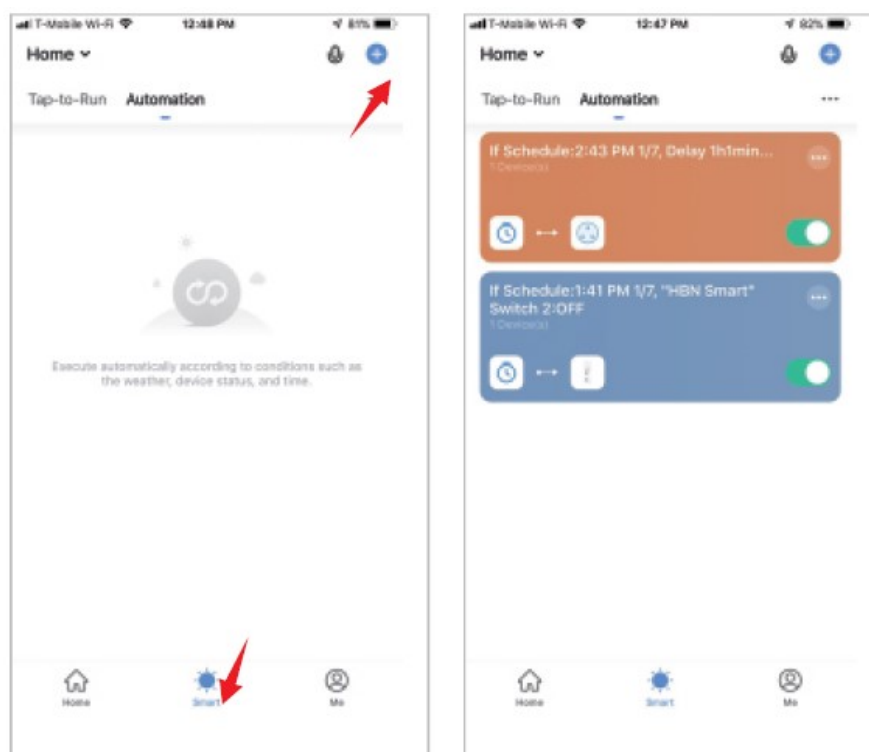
T-Mobile Wi-Fi 12:48 PM 81%

Home

Tap-to-Run Automation

Execute automatically according to conditions such as the weather, device status, and time.

Home Smart Me

T-Mobile Wi-Fi 12:47 PM 82%

Home

Tap-to-Run Automation ···

If Schedule:2:43 PM 1/7, Delay 1h1min...
1 Device(s)

If Schedule:1:41 PM 1/7, "HBN Smart" Switch 2:OFF
1 Device(s)

Home Smart Me